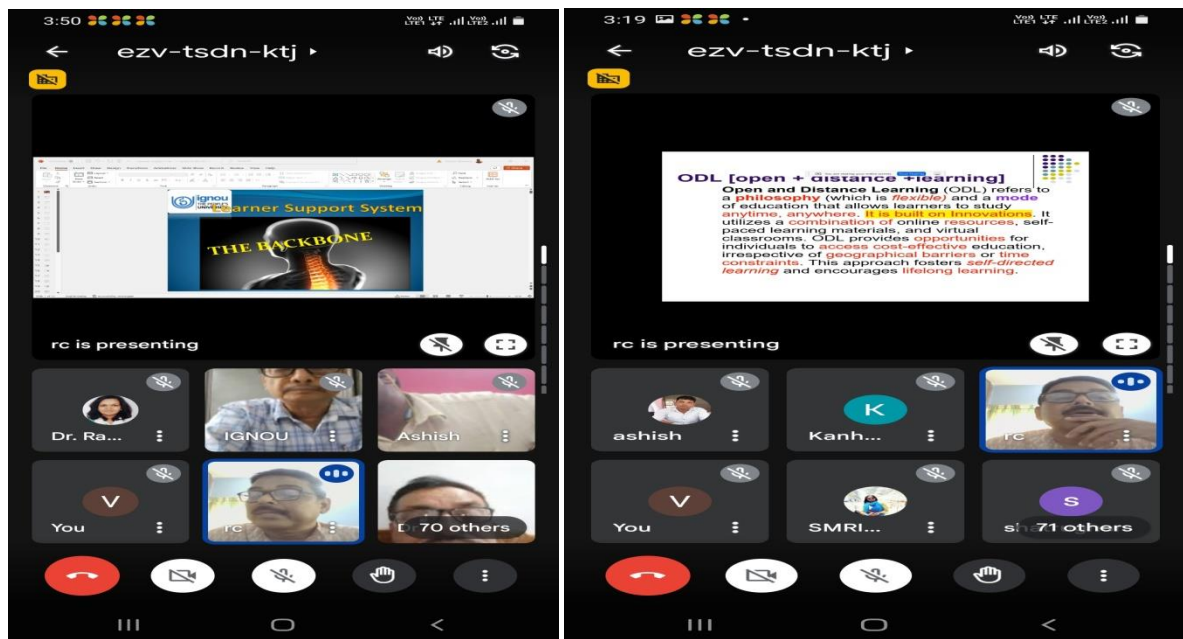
3:50

Vo) LTE LTE1 Vo) LTE2

ezv-tsdn-ktj ▸

ignou THE PEOPLE'S UNIVERSITY

Learner Support System

THE BACKBONE

rc is presenting

Dr. Ra...

IGNOU

Ashish

V

You

rc

D 70 others

3:19

Vo) LTE LTE1 Vo) LTE2

ezv-tsdn-ktj ▸

ODL [open + distance +learning]

Open and Distance Learning (ODL) refers to a philosophy (which is flexible) and a mode of education that allows learners to study anytime, anywhere. It is built on Innovations. It utilizes a combination of online resources, self-paced learning materials, and virtual classrooms. ODL provides opportunities for individuals to access cost-effective education, irrespective of geographical barriers or time constraints. This approach fosters self-directed learning and encourages lifelong learning.

rc is presenting

ashish

K

Kanh...

rc

V

You

SMRI...

S

sh 71 others